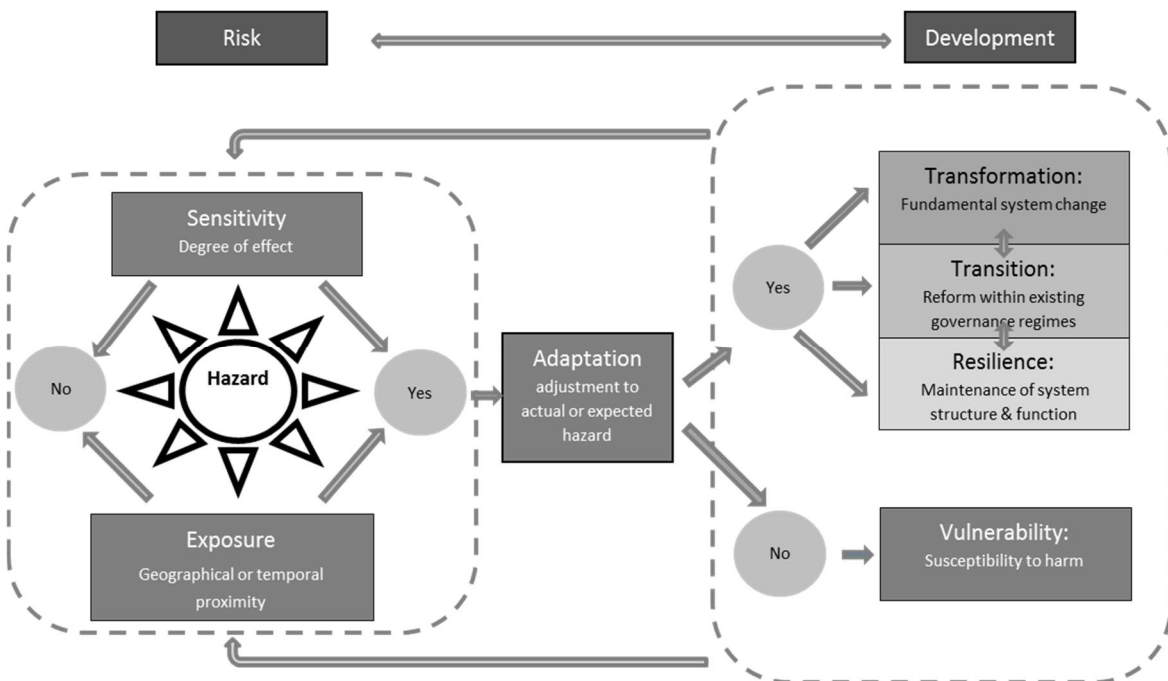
Risk

Development

Sensitivity
Degree of effect

No

Hazard

Yes

Exposure
Geographical or temporal proximity

Adaptation
adjustment to actual or expected hazard

Yes

Transformation:
Fundamental system change

Transition:
Reform within existing governance regimes

Resilience:
Maintenance of system structure & function

No

Vulnerability:
Susceptibility to harm